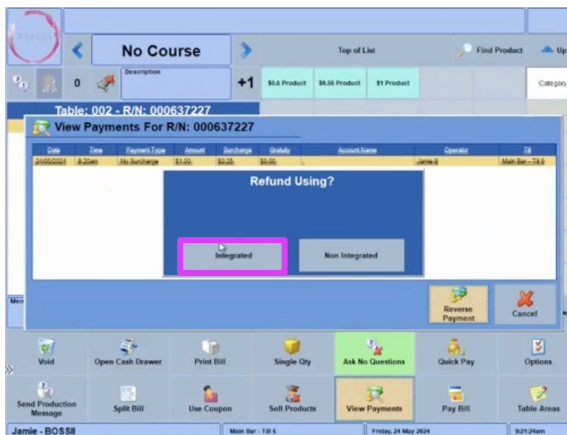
No Course

Top of List

Find Product

Up

0

Description

+1

$0.5 Product

$0.55 Product

$1 Product

Category

Table: 002 - R/N: 000637227

View Payments For R/N: 000637227

| Date | Time | Payment Type | Amount | Surcharge | Gratuity | Account Name | Operator | Till |
|---|---|---|---|---|---|---|---|---|
| 21/05/2024 | 9:20am | No Surcharge | $1.00 | $0.25 | $0.00 | | Jamie B | Main Bar - Till 5 |

Refund Using?

Integrated

Non Integrated

Reverse Payment

Cancel

Void

Open Cash Drawer

Print Bill

Single Qty

Ask No Questions

Quick Pay

Options

Send Production Message

Split Bill

Use Coupon

Sell Products

View Payments

Pay Bill

Table Areas

Jamie - BOSSII

Main Bar - Till 5

Friday, 24 May 2024

9:21:24am